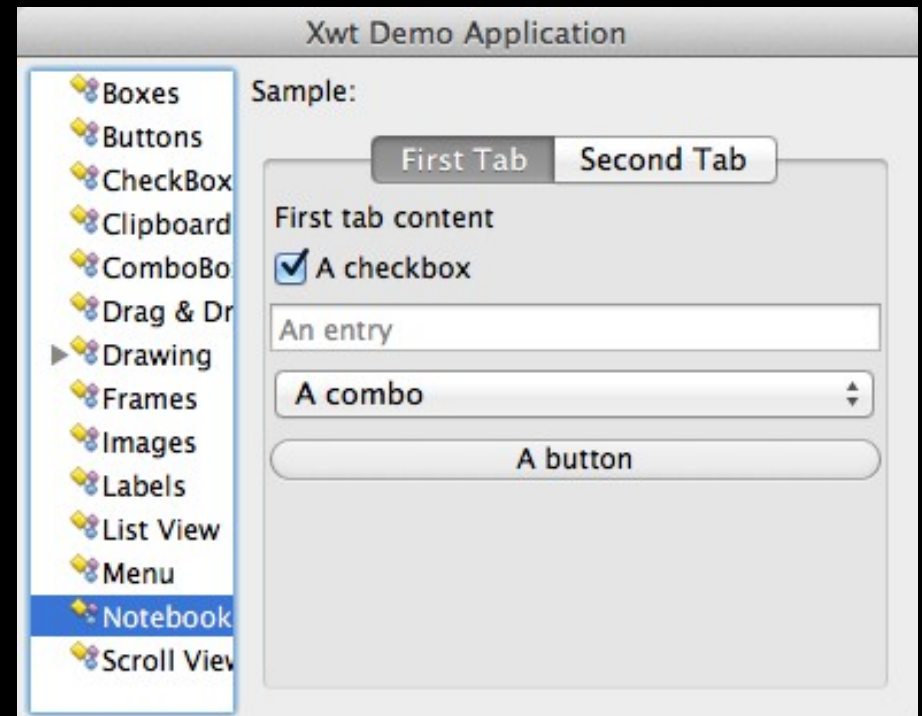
Xwt Demo Application

Boxes
Buttons
CheckBox
Clipboard
ComboBo
Drag & Dr
Drawing
Frames
Images
Labels
List View
Menu
Notebook
Scroll Vie

Sample:

First Tab | Second Tab

First tab content

A checkbox

An entry

A combo

A button